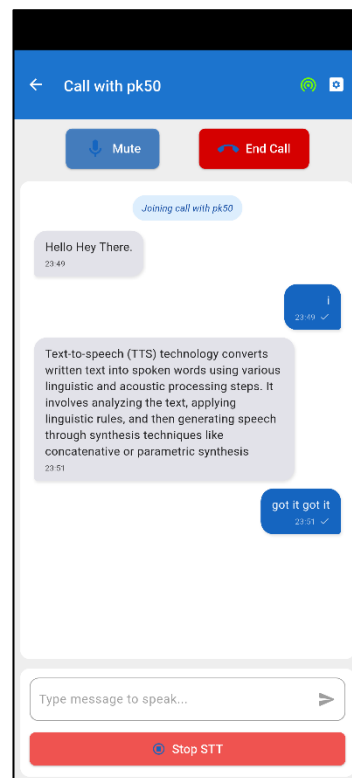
Call with pk50

Mute

End Call

Joining call with pk50

Hello Hey There.
23:49

i
23:49

Text-to-speech (TTS) technology converts written text into spoken words using various linguistic and acoustic processing steps. It involves analyzing the text, applying linguistic rules, and then generating speech through synthesis techniques like concatenative or parametric synthesis
23:51

got it got it
23:51

Type message to speak...

Stop STT